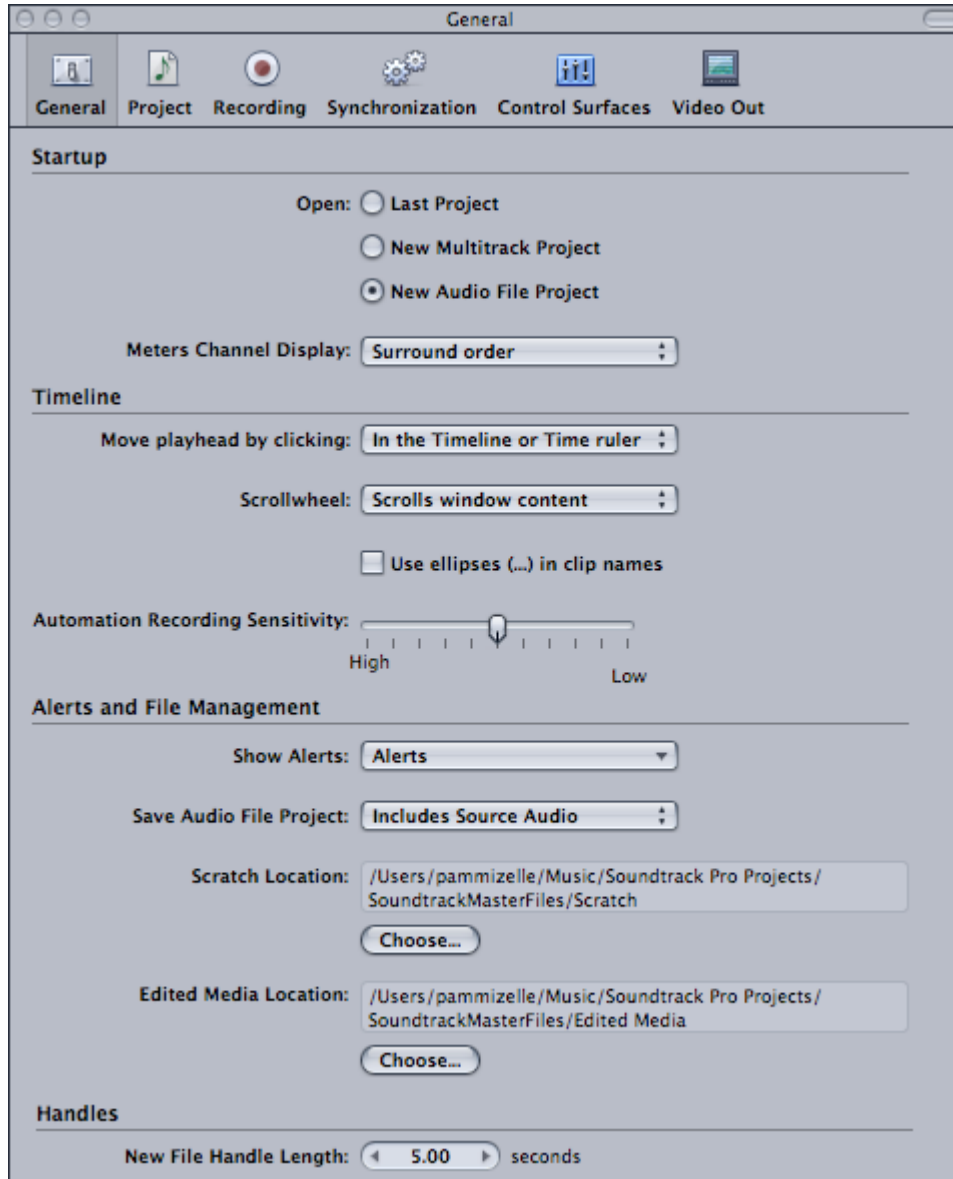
General

General Project Recording Synchronization Control Surfaces Video Out

Startup

Open: Last Project

New Multitrack Project

New Audio File Project

Meters Channel Display: Surround order

Timeline

Move playhead by clicking: In the Timeline or Time ruler

Scrollwheel: Scrolls window content

Use ellipses (...) in clip names

Automation Recording Sensitivity:

High

Low

Alerts and File Management

Show Alerts: Alerts

Save Audio File Project: Includes Source Audio

Scratch Location: /Users/pammizelle/Music/Soundtrack Pro Projects/SoundtrackMasterFiles/Scratch

Choose...

Edited Media Location: /Users/pammizelle/Music/Soundtrack Pro Projects/SoundtrackMasterFiles/Edited Media

Choose...

Handles

New File Handle Length: 5.00 seconds